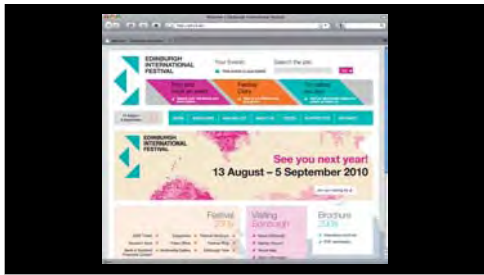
EDINBURGH INTERNATIONAL FESTIVAL

Your Events

Search the site

Festival Diary

EDINBURGH INTERNATIONAL FESTIVAL

See you next year!
13 August – 5 September 2010

Festival 2009

Visiting Edinburgh

Brochure 2009

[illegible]